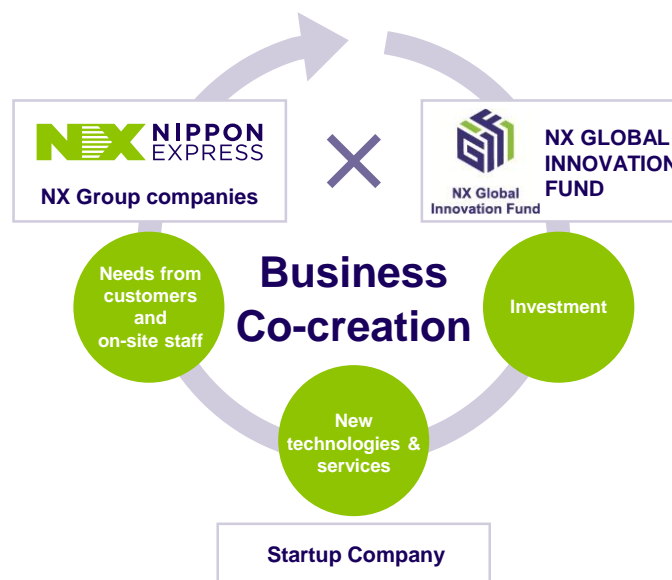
NX NIPPON EXPRESS

NX Group companies

×

NX Global Innovation Fund

NX GLOBAL INNOVATION FUND

Needs from customers and on-site staff

Business Co-creation

Investment

New technologies & services

Startup Company